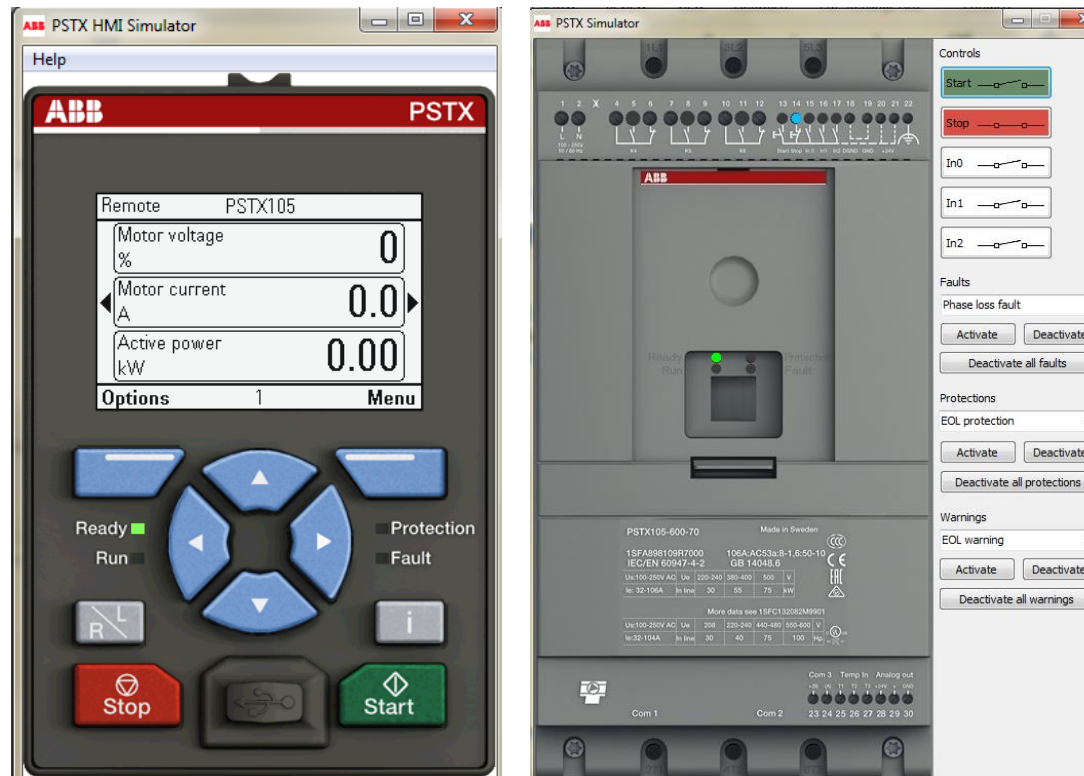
ABB PSTX HMI Simulator

Help

ABB PSTX

Remote PSTX105

Motor voltage
% 0

Motor current
A 0.0

Active power
kW 0.00

Options 1 Menu

Ready
Run

Protection
Fault

R L

i

Stop

Start

ABB PSTX Simulator

1L1 3L2 5L3

1 2 X 4 5 6 7 8 9 10 11 12 13 14 15 16 17 18 19 20 21 22

L N

100 - 250V 50 / 60 Hz

K4 K5 K6 Start Stop In 0 In1 In2 DGND GND +24V

ABB

Ready Run

Protection Fault

PSTX105-600-70 Made in Sweden

1SFA898109R7000 IEC/EN 60947-4-2

106A:AC53a:8-1,6:50-10 GB 14048.6

| Us:100-250V AC | Ue | 220-240 | 380-400 | 500 | V |
|---|---|---|---|---|---|
| Ie: 32-106A | In line | 30 | 55 | 75 | kW |

More data see 1SFC132082M9901

| Us:100-250V AC | Ue | 208 | 220-240 | 440-480 | 550-600 | V |
|---|---|---|---|---|---|---|
| Ie:32-104A | In line | 30 | 40 | 75 | 100 | Hp |

Com 1

Com 2

Com 3 Temp In Analog out

23 24 25 26 27 28 29 30

Controls

Start

Stop

In0

In1

In2

Faults

Phase loss fault

Activate Deactivate

Deactivate all faults

Protections

EOL protection

Activate Deactivate

Deactivate all protections

Warnings

EOL warning

Activate Deactivate

Deactivate all warnings